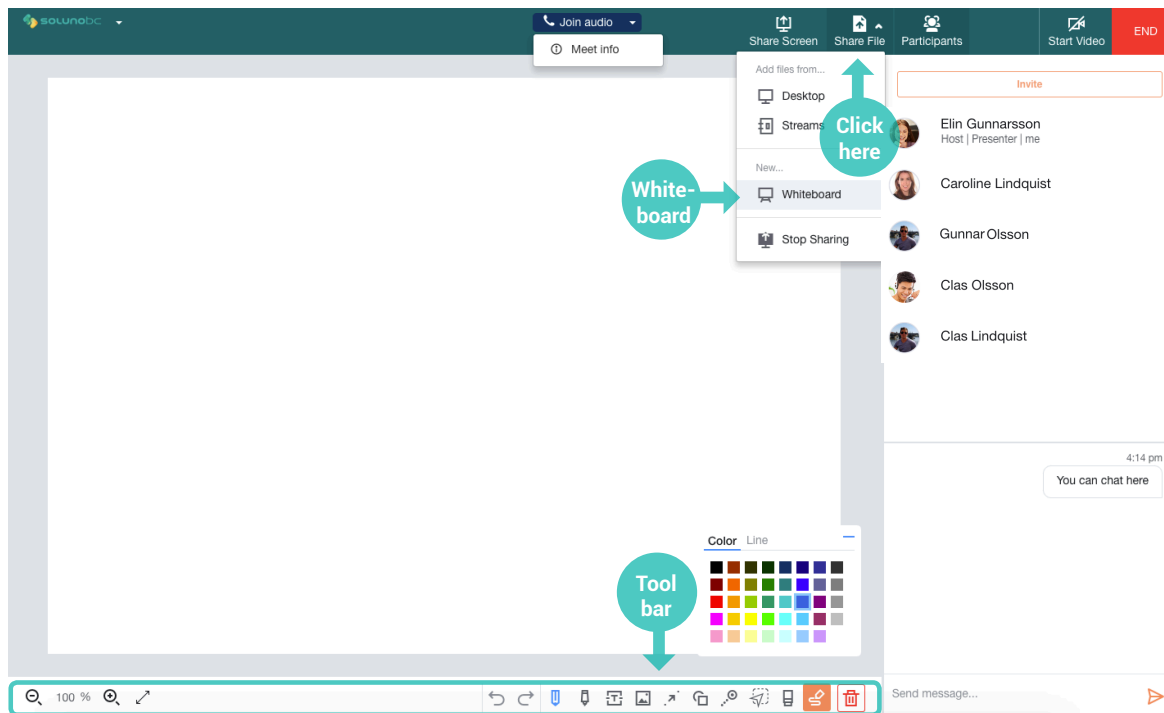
solunobc

Join audio

Meet info

Share Screen

Share File

Participants

Start Video

END

Add files from...

Desktop

Streams

New...

Whiteboard

Stop Sharing

Click here

Whiteboard

Invite

Elin Gunnarsson
Host | Presenter | me

Caroline Lindquist

Gunnar Olsson

Clas Olsson

Clas Lindquist

4:14 pm

You can chat here

Color Line

Tool bar

100 %

Send message...